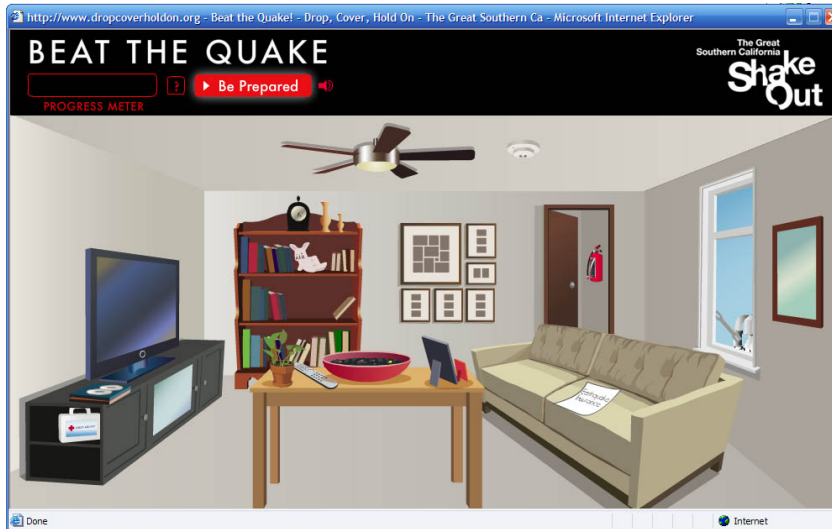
http://www.dropcoverholdon.org - Beat the Quake! - Drop, Cover, Hold On - The Great Southern Ca - Microsoft Internet Explorer

BEAT THE QUAKE

?

Be Prepared

PROGRESS METER

The Great Southern California ShakeOut

Earthquake Insurance

Done

Internet